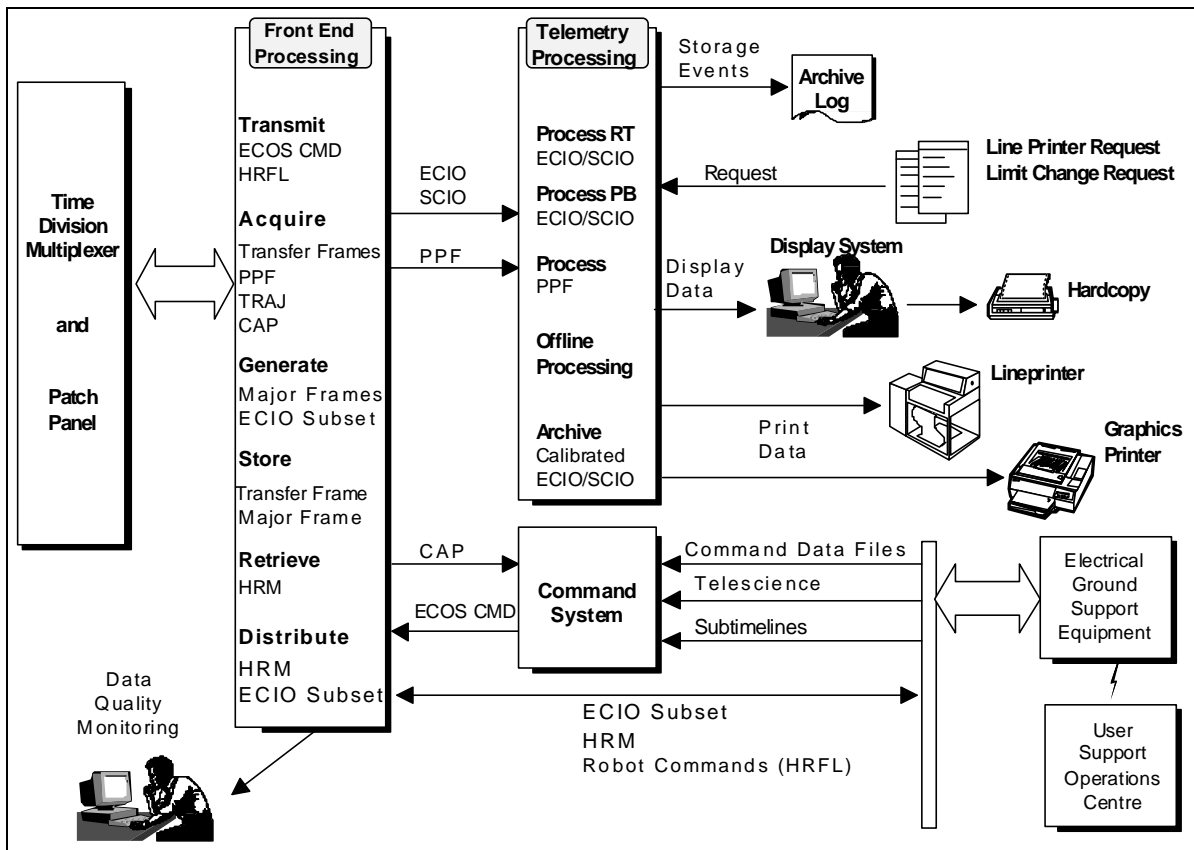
Time Division Multiplexer

and

Patch Panel

Front End Processing

Transmit
ECOS CMD
HRFL

Acquire
Transfer Frames
PPF
TRAJ
CAP

Generate
Major Frames
ECIO Subset

Store
Transfer Frame
Major Frame

Retrieve
HRM

Distribute
HRM
ECIO Subset

Data Quality Monitoring

ECIO
SCIO

PPF

Telemetry Processing

Process RT
ECIO/SCIO

Process PB
ECIO/SCIO

Process
PPF

Offline Processing

Archive
Calibrated
ECIO/SCIO

Storage Events

Archive Log

Line Printer Request
Limit Change Request

Request

Display System

Display Data

Hardcopy

Lineprinter

Print Data

Graphics Printer

CAP

ECOS CMD

Command System

Command Data Files

Telescience

Subtimelines

Electrical Ground Support Equipment

User Support Operations Centre

ECIO Subset
HRM
Robot Commands (HRFL)